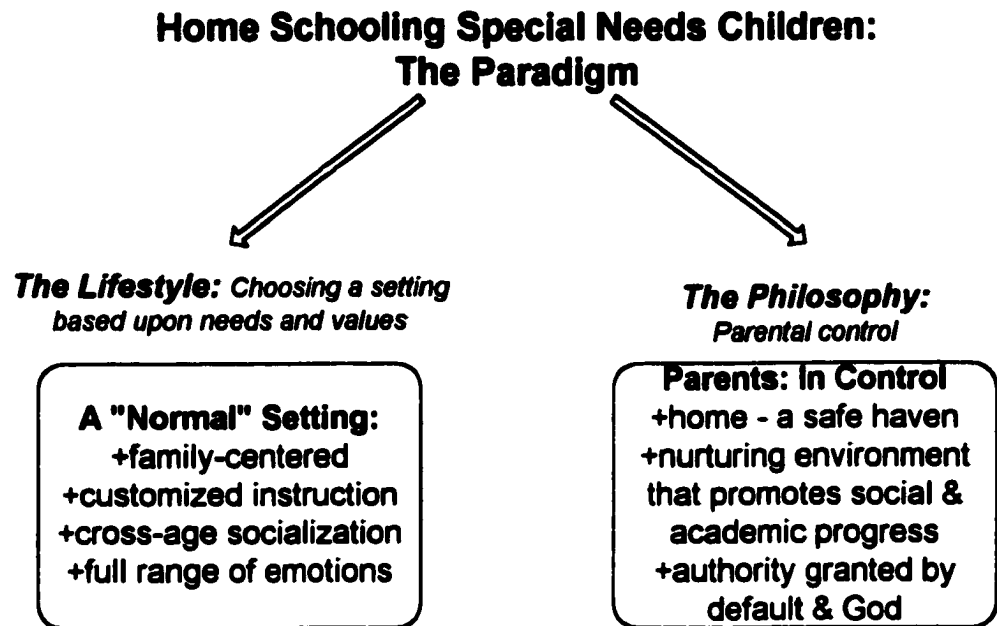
Home Schooling Special Needs Children:
The Paradigm

The Lifestyle: Choosing a setting based upon needs and values

A "Normal" Setting:
+family-centered
+customized instruction
+cross-age socialization
+full range of emotions

The Philosophy: Parental control

Parents: In Control
+home - a safe haven
+nurturing environment that promotes social & academic progress
+authority granted by default & God